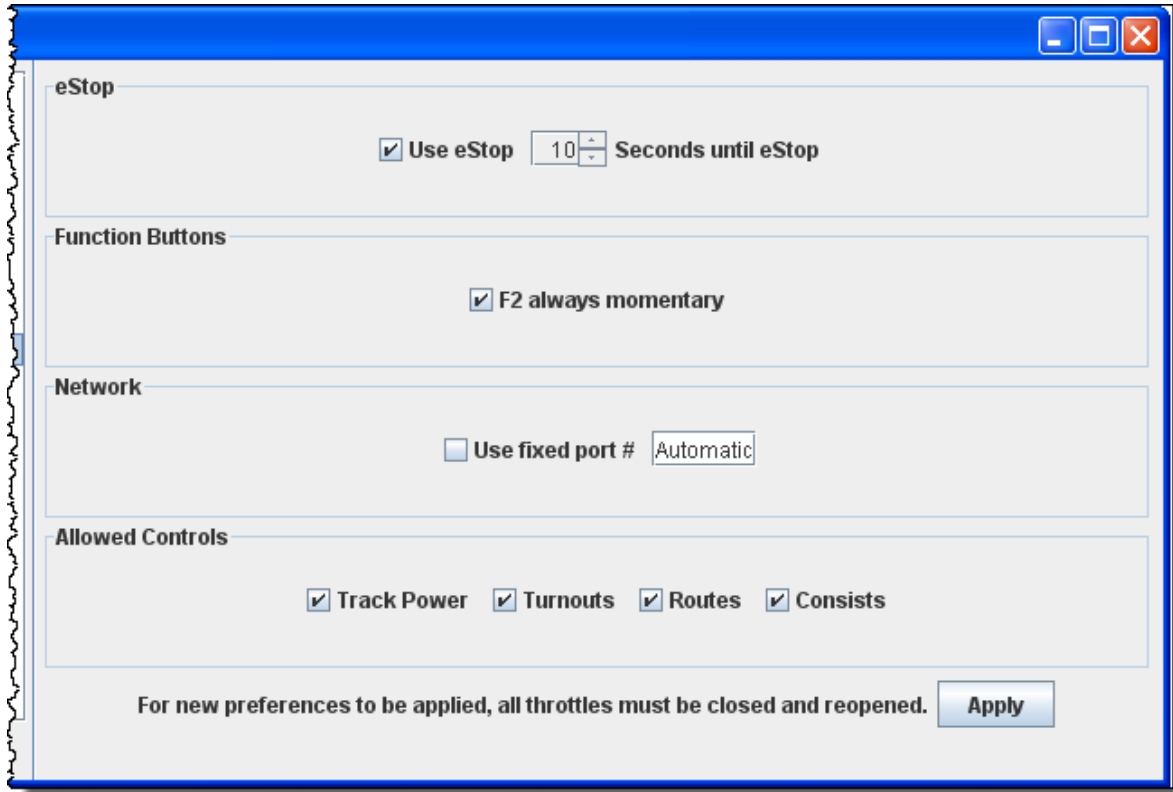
eStop

Use eStop 10 Seconds until eStop

Function Buttons

F2 always momentary

Network

Use fixed port # Automatic

Allowed Controls

Track Power Turnouts Routes Consists

For new preferences to be applied, all throttles must be closed and reopened. Apply